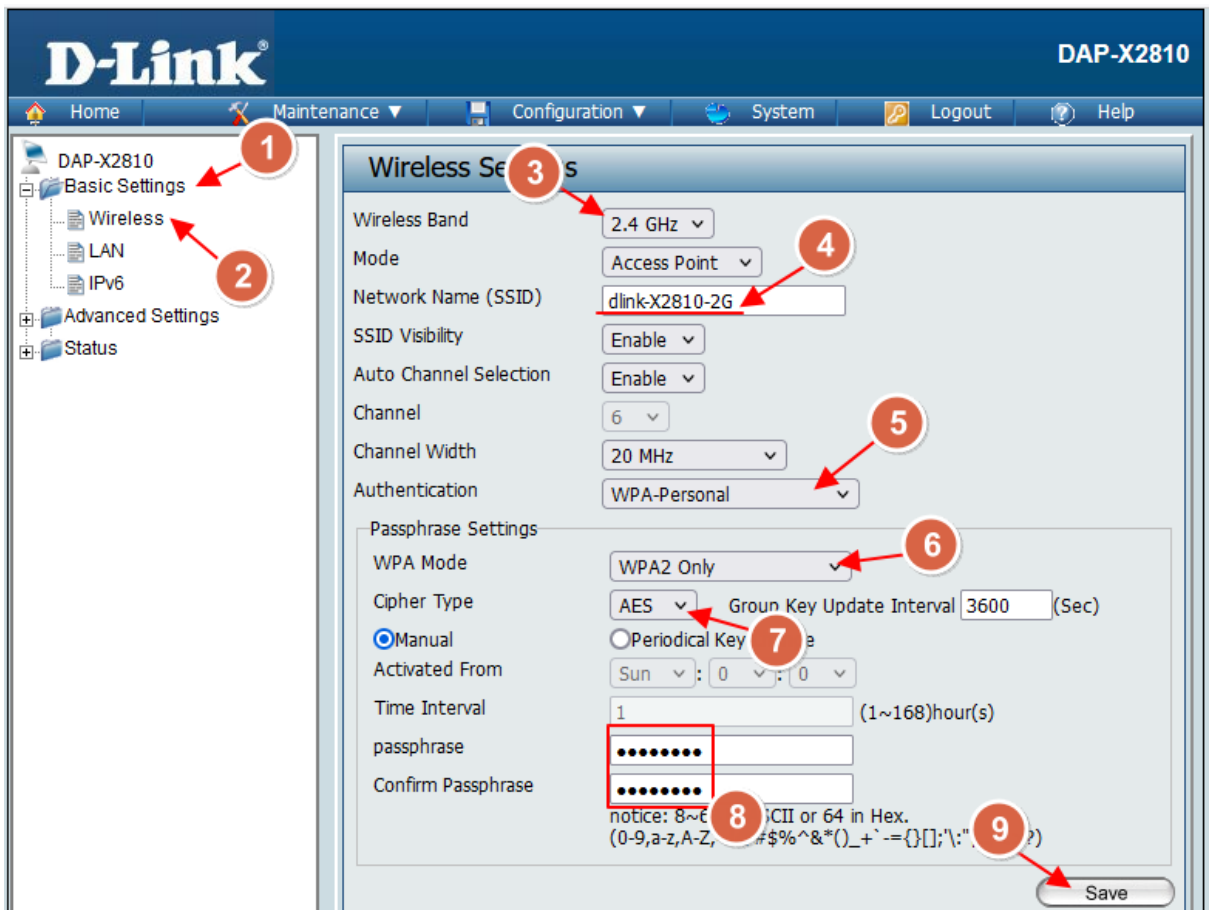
D-Link

DAP-X2810

Home | Maintenance ▼ | Configuration ▼ | System | Logout | Help

DAP-X2810
Basic Settings
Wireless
LAN
IPv6
Advanced Settings
Status

1
2

Wireless Se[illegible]s

3
4
5
6
7
8
9

Wireless Band: 2.4 GHz
Mode: Access Point
Network Name (SSID): dlink-X2810-2G
SSID Visibility: Enable
Auto Channel Selection: Enable
Channel: 6
Channel Width: 20 MHz
Authentication: WPA-Personal

Passphrase Settings
WPA Mode: WPA2 Only
Cipher Type: AES Group Key Update Interval 3600 (Sec)
Manual Periodical Key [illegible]e
Activated From: Sun : 0 : 0
Time Interval: 1 (1~168)hour(s)
passphrase: ••••••••
Confirm Passphrase: ••••••••
notice: 8~6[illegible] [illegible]SCII or 64 in Hex.
(0-9,a-z,A-Z,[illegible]#$%^&*()_+`-={}[];'\:"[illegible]?)

Save